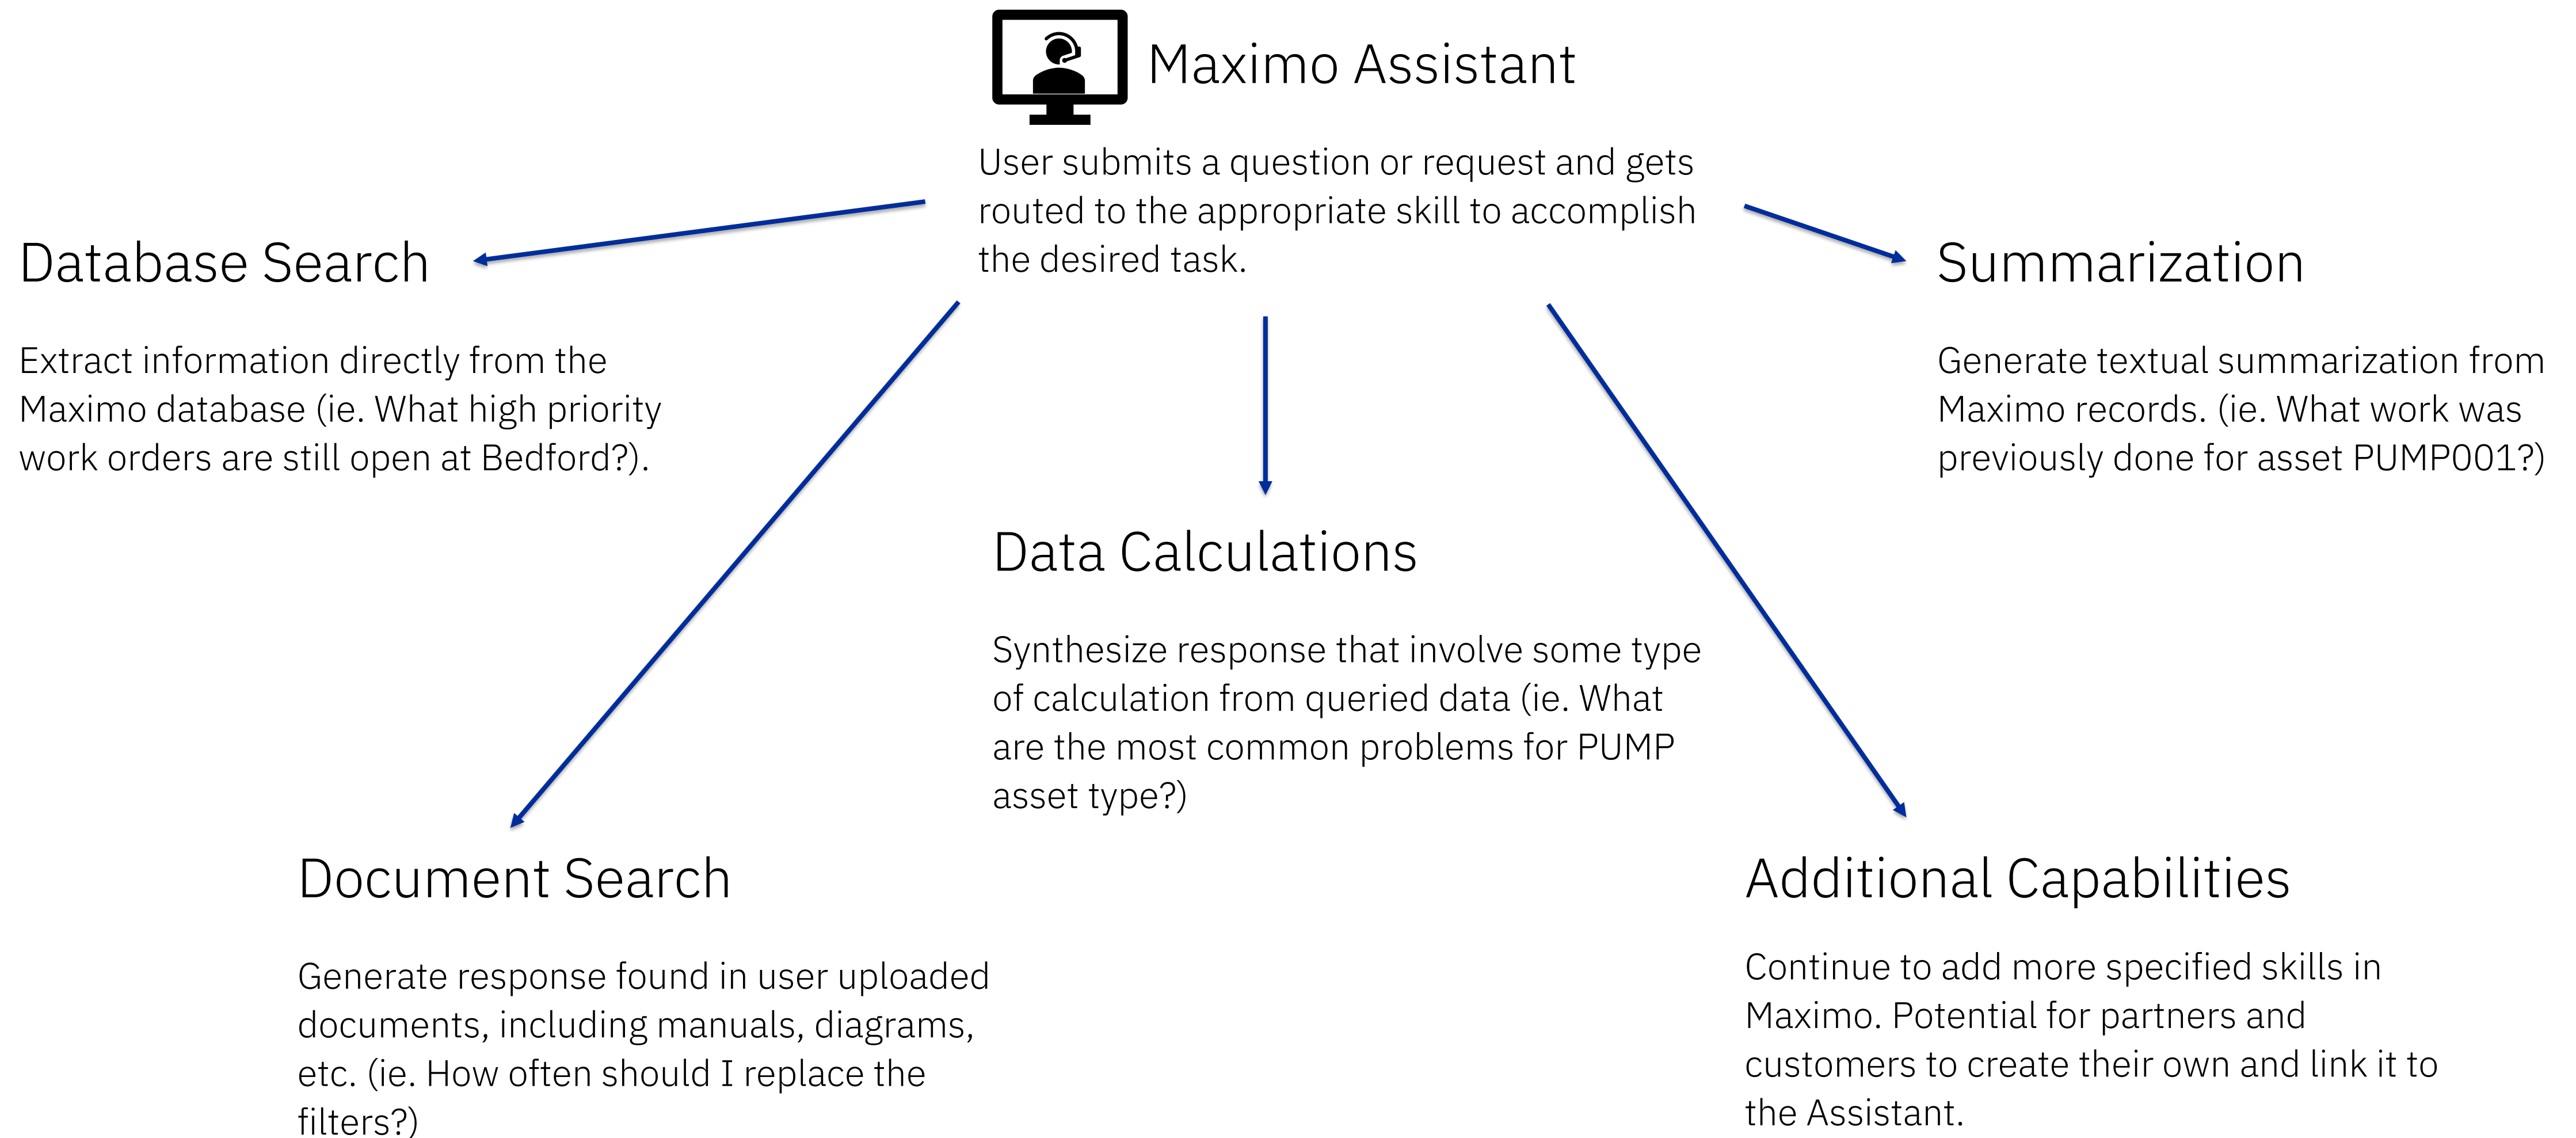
Maximo Assistant

User submits a question or request and gets routed to the appropriate skill to accomplish the desired task.

Database Search

Extract information directly from the Maximo database (ie. What high priority work orders are still open at Bedford?).

Summarization

Generate textual summarization from Maximo records. (ie. What work was previously done for asset PUMP001?)

Data Calculations

Synthesize response that involve some type of calculation from queried data (ie. What are the most common problems for PUMP asset type?)

Document Search

Generate response found in user uploaded documents, including manuals, diagrams, etc. (ie. How often should I replace the filters?)

Additional Capabilities

Continue to add more specified skills in Maximo. Potential for partners and customers to create their own and link it to the Assistant.